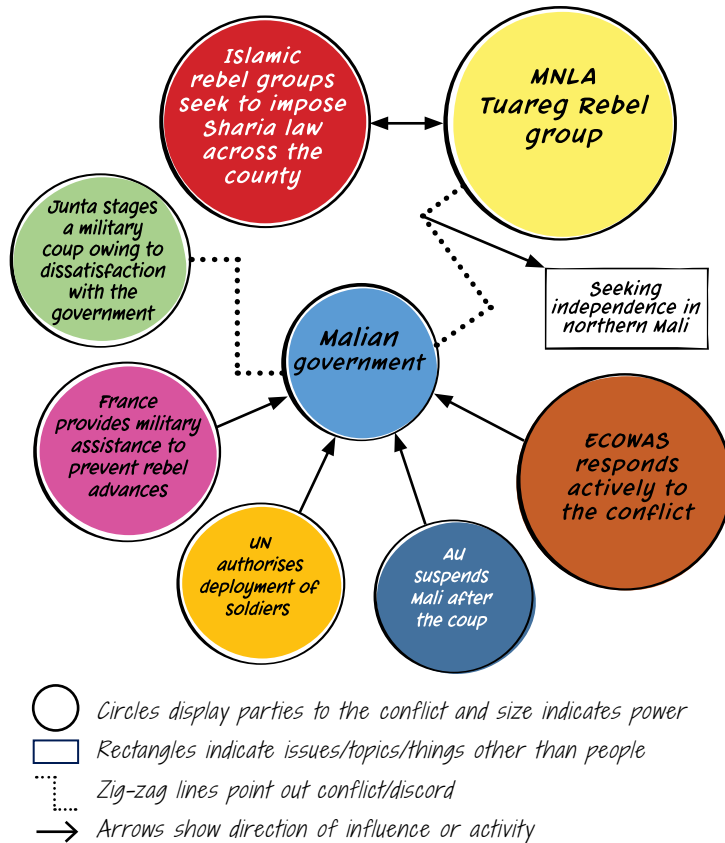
Islamic rebel groups seek to impose Sharia law across the county

MNLA Tuareg Rebel group

Junta stages a military coup owing to dissatisfaction with the government

Seeking independence in northern Mali

Malian government

France provides military assistance to prevent rebel advances

ECOWAS responds actively to the conflict

UN authorises deployment of soldiers

AU suspends Mali after the coup

Circles display parties to the conflict and size indicates power

Rectangles indicate issues/topics/things other than people

Zig-zag lines point out conflict/discord

Arrows show direction of influence or activity